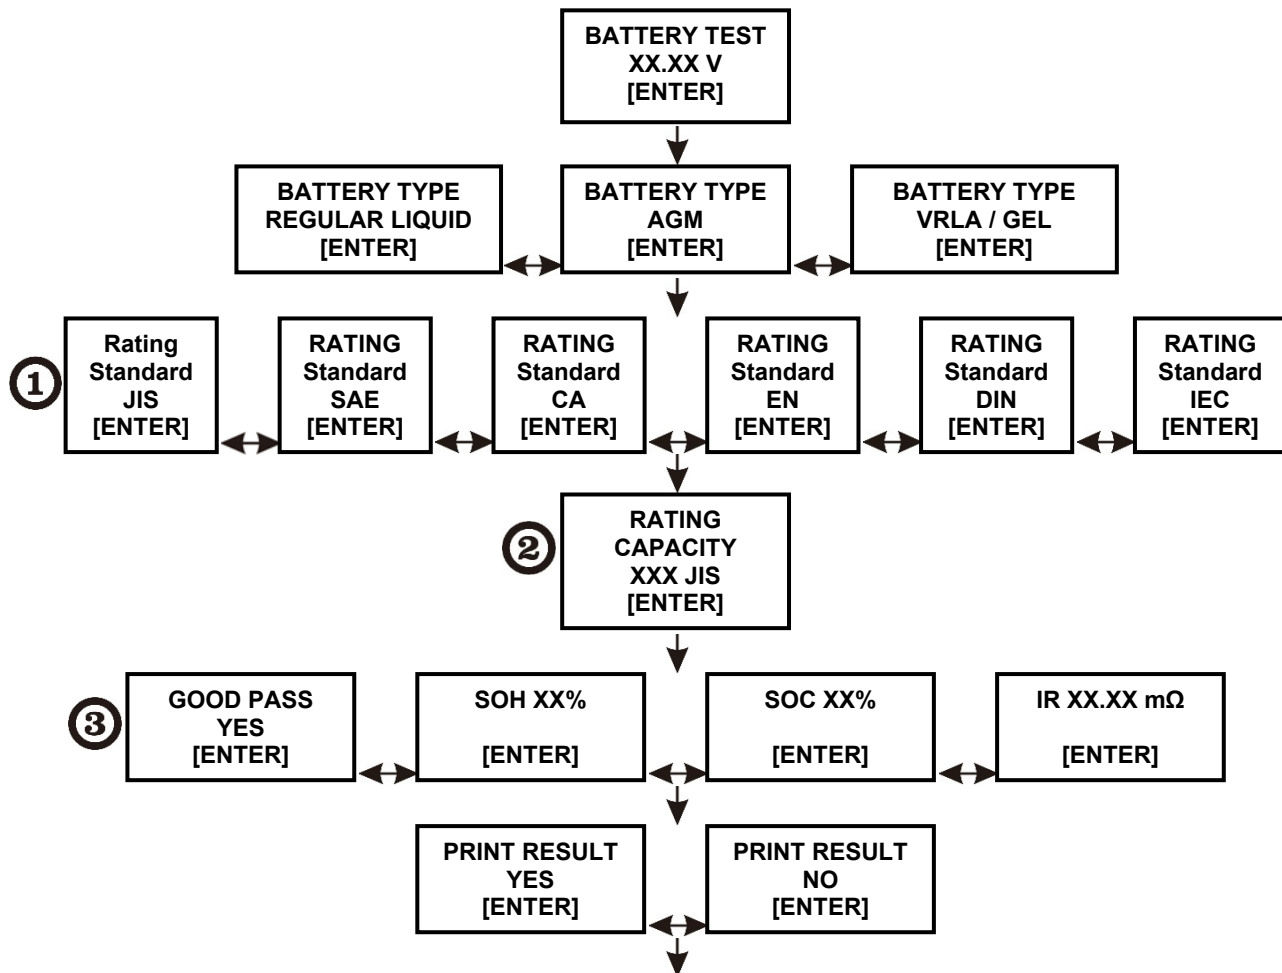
BATTERY TEST
XX.XX V
[ENTER]

BATTERY TYPE
REGULAR LIQUID
[ENTER]

BATTERY TYPE
AGM
[ENTER]

BATTERY TYPE
VRLA / GEL
[ENTER]

①

Rating
Standard
JIS
[ENTER]

RATING
Standard
SAE
[ENTER]

RATING
Standard
CA
[ENTER]

RATING
Standard
EN
[ENTER]

RATING
Standard
DIN
[ENTER]

RATING
Standard
IEC
[ENTER]

②

RATING
CAPACITY
XXX JIS
[ENTER]

③

GOOD PASS
YES
[ENTER]

SOH XX%

[ENTER]

SOC XX%

[ENTER]

IR XX.XX mΩ

[ENTER]

PRINT RESULT
YES
[ENTER]

PRINT RESULT
NO
[ENTER]